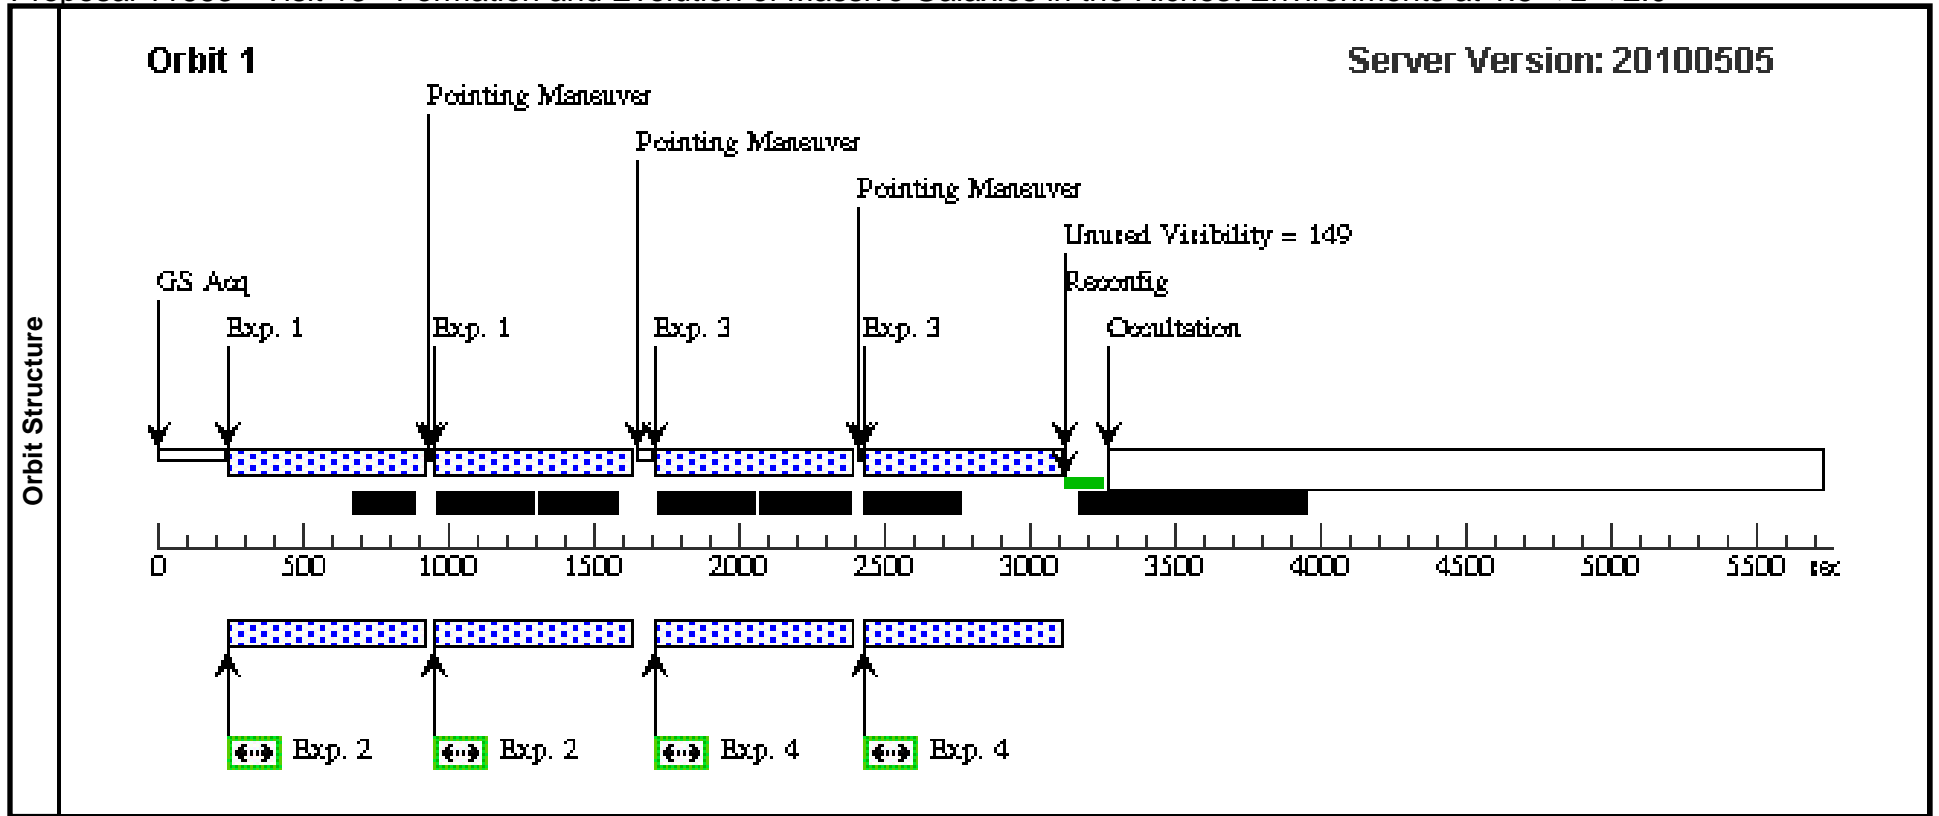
Orbit Structure

Orbit 1

Server Version: 20100505

Pointing Maneuver

Pointing Maneuver

Pointing Maneuver

Unused Visibility = 149

Reconfig

GS Acq

Exp. 1

Exp. 1

Exp. 3

Exp. 3

Occultation

0 500 1000 1500 2000 2500 3000 3500 4000 4500 5000 5500 sec

Exp. 2

Exp. 2

Exp. 4

Exp. 4